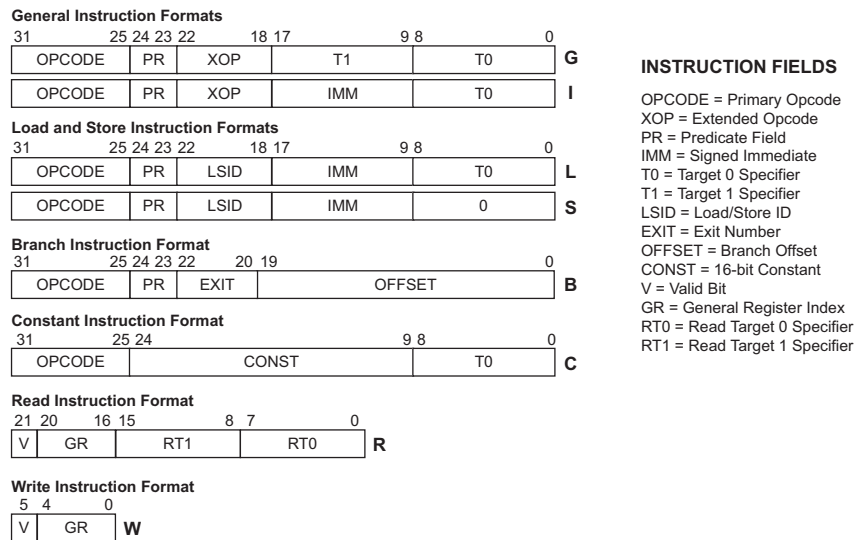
**General Instruction Formats**

31 25 24 23 22 18 17 9 8 0

| OPCODE | PR | XOP | T1 | T0 |
|---|---|---|---|---|

G

| OPCODE | PR | XOP | IMM | T0 |
|---|---|---|---|---|

I

**Load and Store Instruction Formats**

31 25 24 23 22 18 17 9 8 0

| OPCODE | PR | LSID | IMM | T0 |
|---|---|---|---|---|

L

| OPCODE | PR | LSID | IMM | 0 |
|---|---|---|---|---|

S

**Branch Instruction Format**

31 25 24 23 22 20 19 0

| OPCODE | PR | EXIT | OFFSET |
|---|---|---|---|

B

**Constant Instruction Format**

31 25 24 9 8 0

| OPCODE | CONST | T0 |
|---|---|---|

C

**Read Instruction Format**

21 20 16 15 8 7 0

| V | GR | RT1 | RT0 |
|---|---|---|---|

R

**Write Instruction Format**

5 4 0

| V | GR |
|---|---|

W

**INSTRUCTION FIELDS**

OPCODE = Primary Opcode
XOP = Extended Opcode
PR = Predicate Field
IMM = Signed Immediate
T0 = Target 0 Specifier
T1 = Target 1 Specifier
LSID = Load/Store ID
EXIT = Exit Number
OFFSET = Branch Offset
CONST = 16-bit Constant
V = Valid Bit
GR = General Register Index
RT0 = Read Target 0 Specifier
RT1 = Read Target 1 Specifier